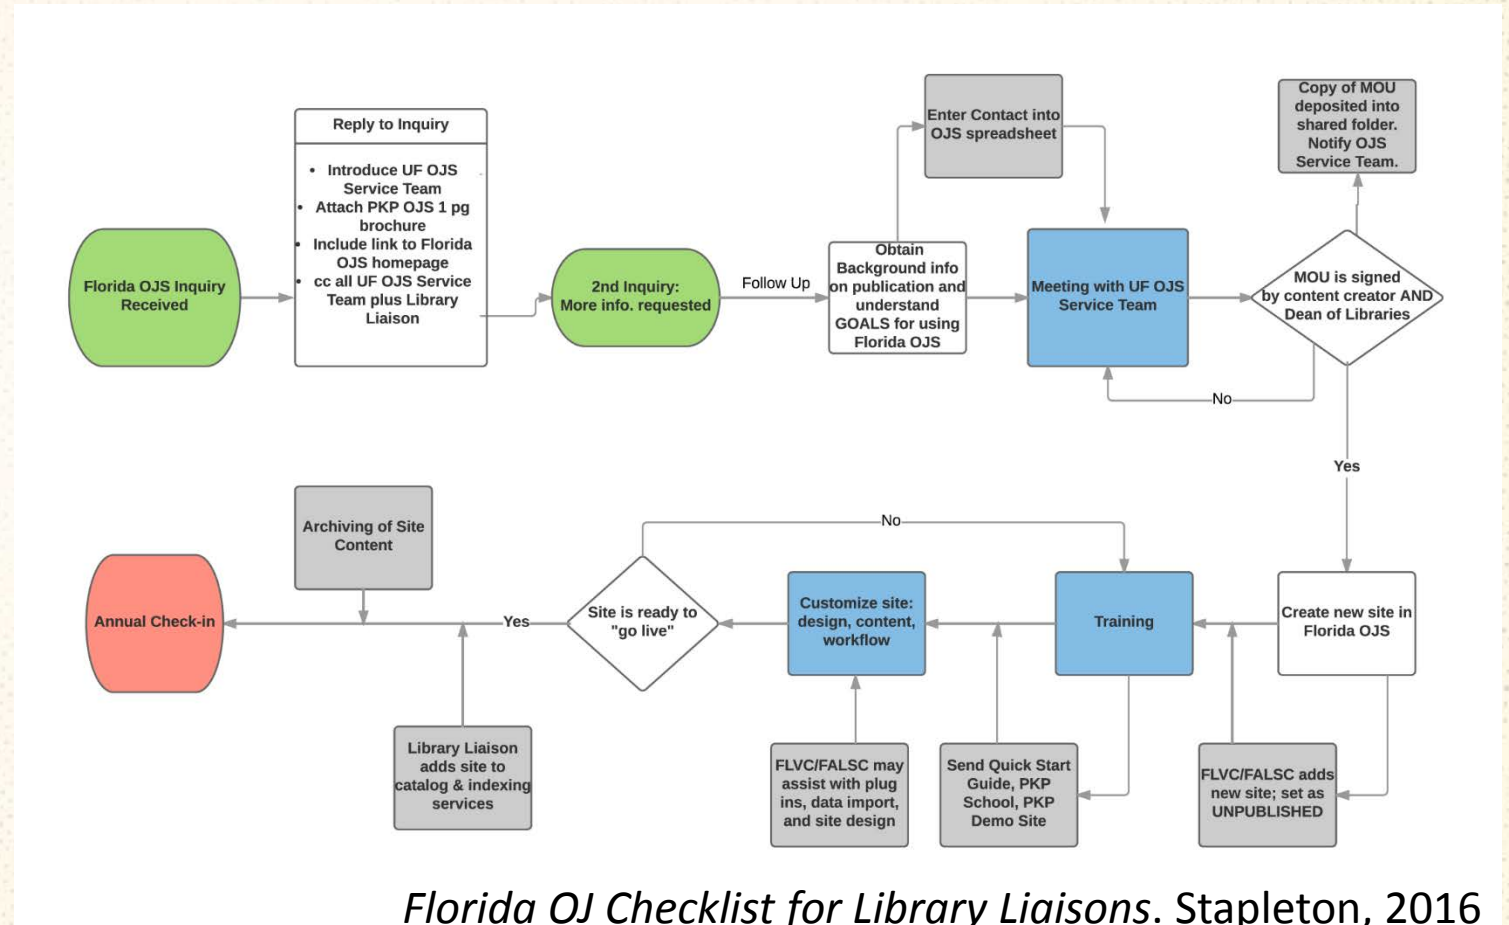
Florida OJS Inquiry Received

Reply to Inquiry

- Introduce UF OJS Service Team
- Attach PKP OJS 1 pg brochure
- Include link to Florida OJS homepage
- cc all UF OJS Service Team plus Library Liaison

2nd Inquiry: More info. requested

Follow Up

Obtain Background info on publication and understand GOALS for using Florida OJS

Enter Contact into OJS spreadsheet

Meeting with UF OJS Service Team

MOU is signed by content creator AND Dean of Libraries

Copy of MOU deposited into shared folder. Notify OJS Service Team.

No

Yes

Create new site in Florida OJS

FLVC/FALSC adds new site; set as UNPUBLISHED

Training

Send Quick Start Guide, PKP School, PKP Demo Site

Customize site: design, content, workflow

FLVC/FALSC may assist with plug ins, data import, and site design

No

Site is ready to "go live"

Yes

Library Liaison adds site to catalog & indexing services

Archiving of Site Content

Annual Check-in

*Florida OJ Checklist for Library Liaisons*. Stapleton, 2016